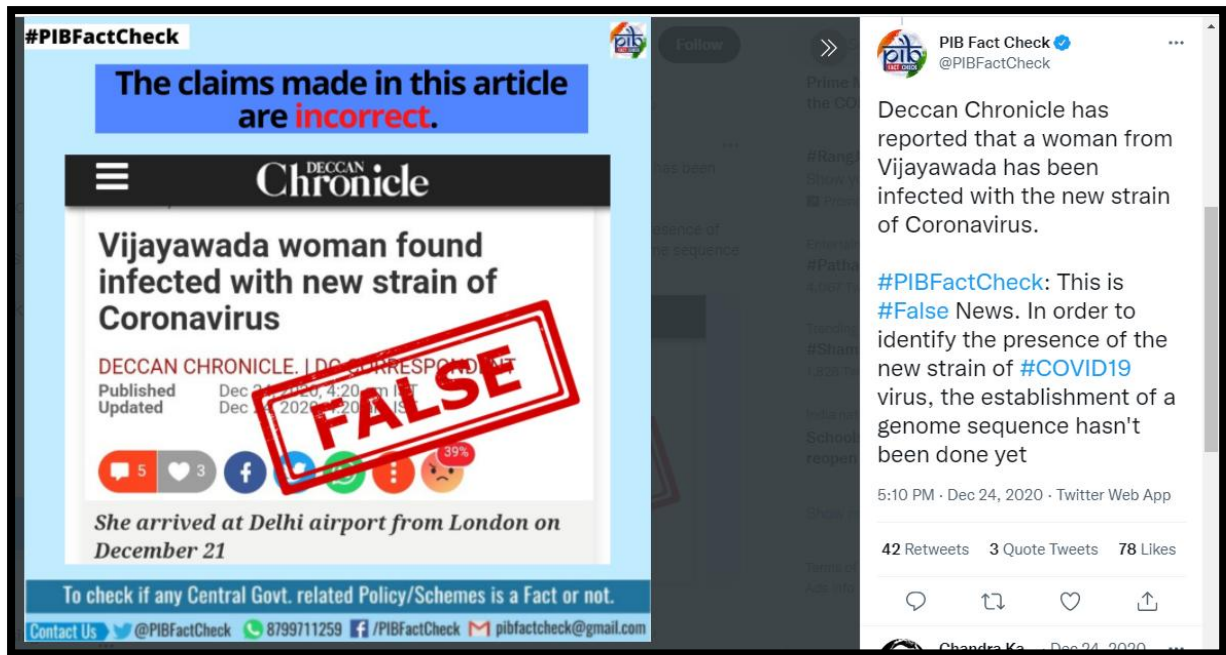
#PIBFactCheck

The claims made in this article are incorrect.

DECCAN Chronicle

Vijayawada woman found infected with new strain of Coronavirus

DECCAN CHRONICLE. | DC CORRESPONDENT
Published Dec 2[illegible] 2020, 4:20 am IST
Updated Dec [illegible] 2020 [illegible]

FALSE

5 3 39%

She arrived at Delhi airport from London on December 21

To check if any Central Govt. related Policy/Schemes is a Fact or not.

Contact Us @PIBFactCheck 8799711259 /PIBFactCheck pibfactcheck@gmail.com

Follow

PIB Fact Check
@PIBFactCheck

Deccan Chronicle has reported that a woman from Vijayawada has been infected with the new strain of Coronavirus.

#PIBFactCheck: This is #False News. In order to identify the presence of the new strain of #COVID19 virus, the establishment of a genome sequence hasn't been done yet

5:10 PM · Dec 24, 2020 · Twitter Web App

42 Retweets 3 Quote Tweets 78 Likes

Chandra Ka... · Dec 24, 2020